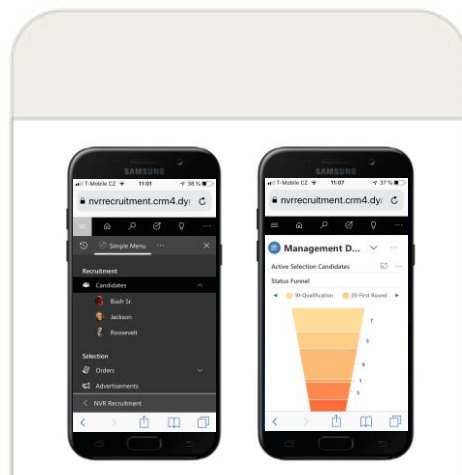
SAMSUNG

T-Mobile CZ 11:01 38 %

nvrrecruitment.crm4.dy

Simple Menu

Recruitment

Candidates

Bush Sr.

Jackson

Roosevelt

Selection

Orders

Advertisements

NVR Recruitment

SAMSUNG

T-Mobile CZ 11:07 37 %

nvrrecruitment.crm4.dy

Management D...

Active Selection Candidates

Status Funnel

10-Qualification

20-First Round

7

5

6

1

5